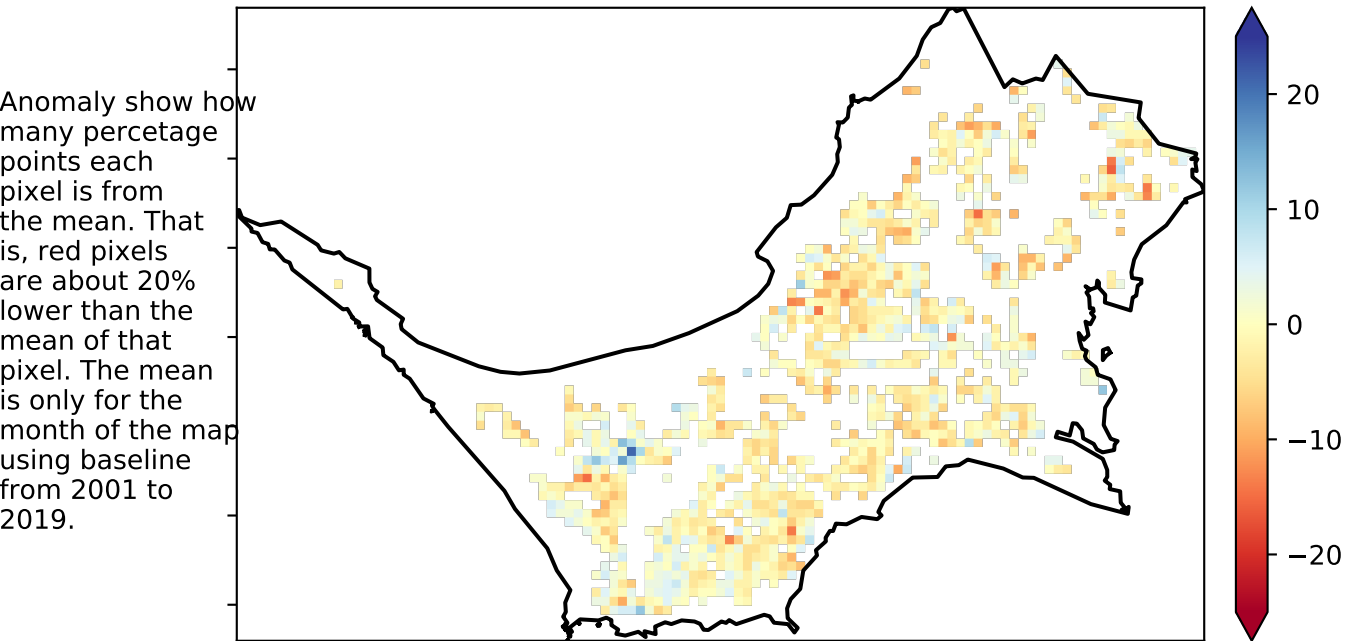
Anomaly show how many percetage points each pixel is from the mean. That is, red pixels are about 20% lower than the mean of that pixel. The mean is only for the month of the map using baseline from 2001 to 2019.

20
10
0
−10
−20